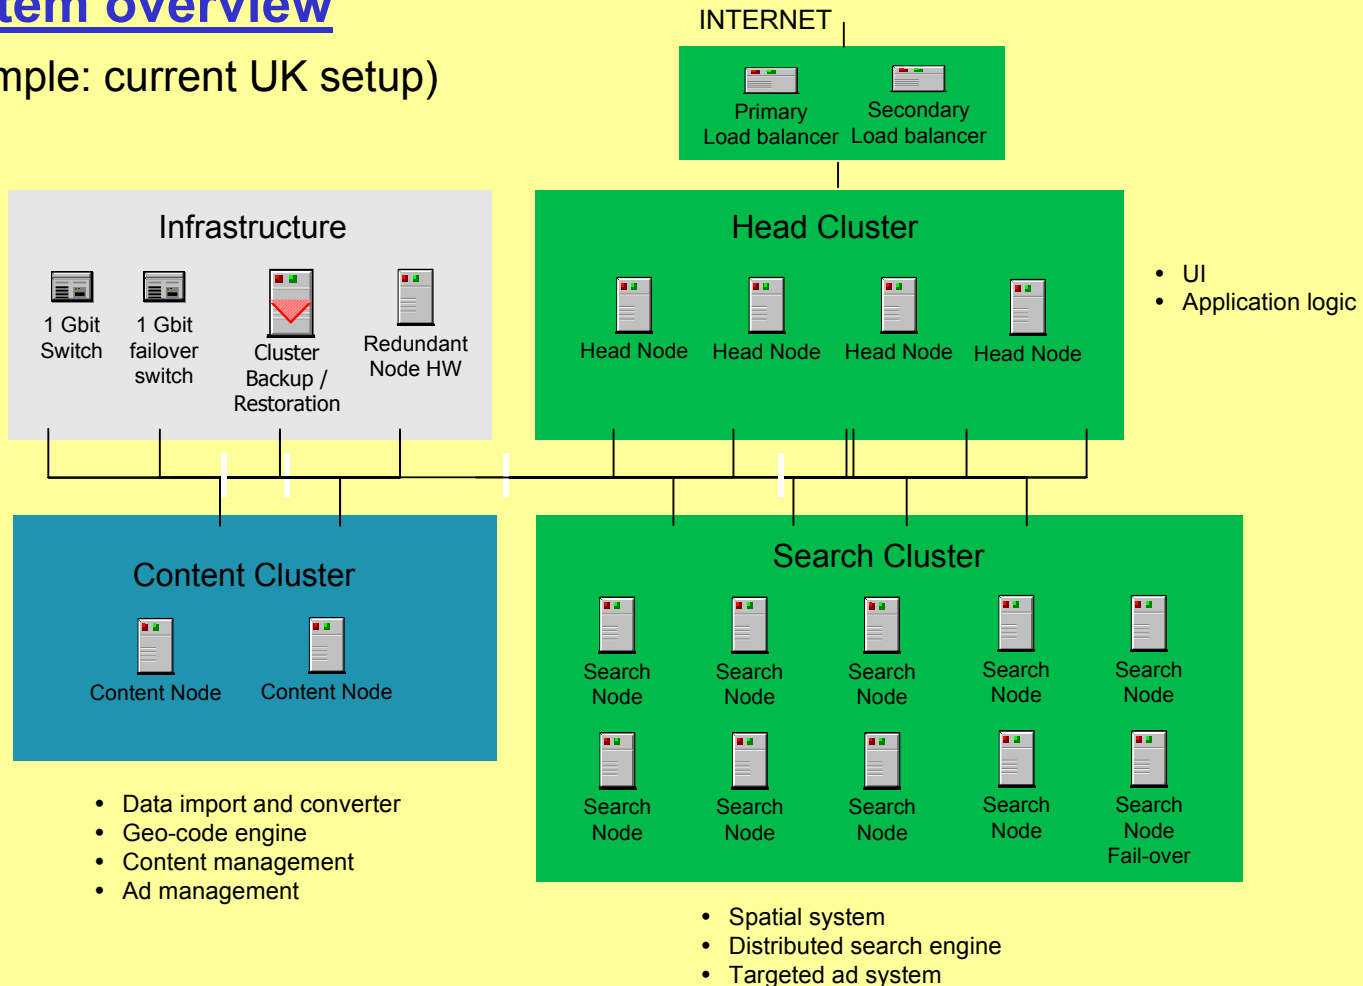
tem overview
mple: current UK setup)

INTERNET

Primary Load balancer
Secondary Load balancer

Infrastructure

1 Gbit Switch
1 Gbit failover switch
Cluster Backup / Restoration
Redundant Node HW

Head Cluster

Head Node
Head Node
Head Node
Head Node

• UI
• Application logic

Content Cluster

Content Node
Content Node

• Data import and converter
• Geo-code engine
• Content management
• Ad management

Search Cluster

Search Node
Search Node
Search Node
Search Node
Search Node
Search Node
Search Node
Search Node
Search Node
Search Node Fail-over

• Spatial system
• Distributed search engine
• Targeted ad system